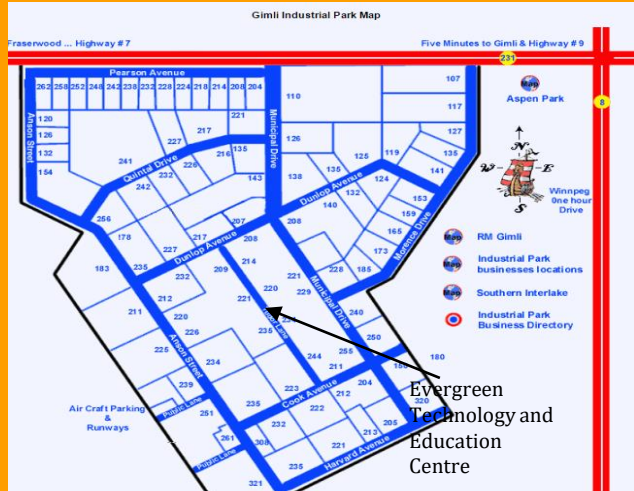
Gimli Industrial Park Map

Fraserwood ... Highway # 7

Five Minutes to Gimli & Highway # 9

231

8

Pearson Avenue

262 258 252 248 242 238 232 228 224 218 214 208 204

107

110

117

Aspen Park

Anson Street

120

126

132

154

221

217

227

241

Quintal Drive

232

226

216

135

143

Municipal Drive

126

127

125

119

135

141

138

136

132

124

140

Dunlop Avenue

153

159

165

155

173

185

228

Morlence Drive

N

W

E

S

Winnipeg One hour Drive

242

256

178

183

235

227

217

207

208

Dunlop Avenue

208

214

209

232

221

229

Munkler Drive

RM Gimli

Industrial Park businesses locations

Southern Interlake

Industrial Park Business Directory

212

211

220

221

235

226

225

234

Anson Street

239

240

250

255

244

211

180

Evergreen Technology and Education Centre

Air Craft Parking & Runways

Public Lane

251

235

223

Cook Avenue

222

212

204

320

232

261

300

221

213

205

Public Lane

235

Harvard Avenue

321